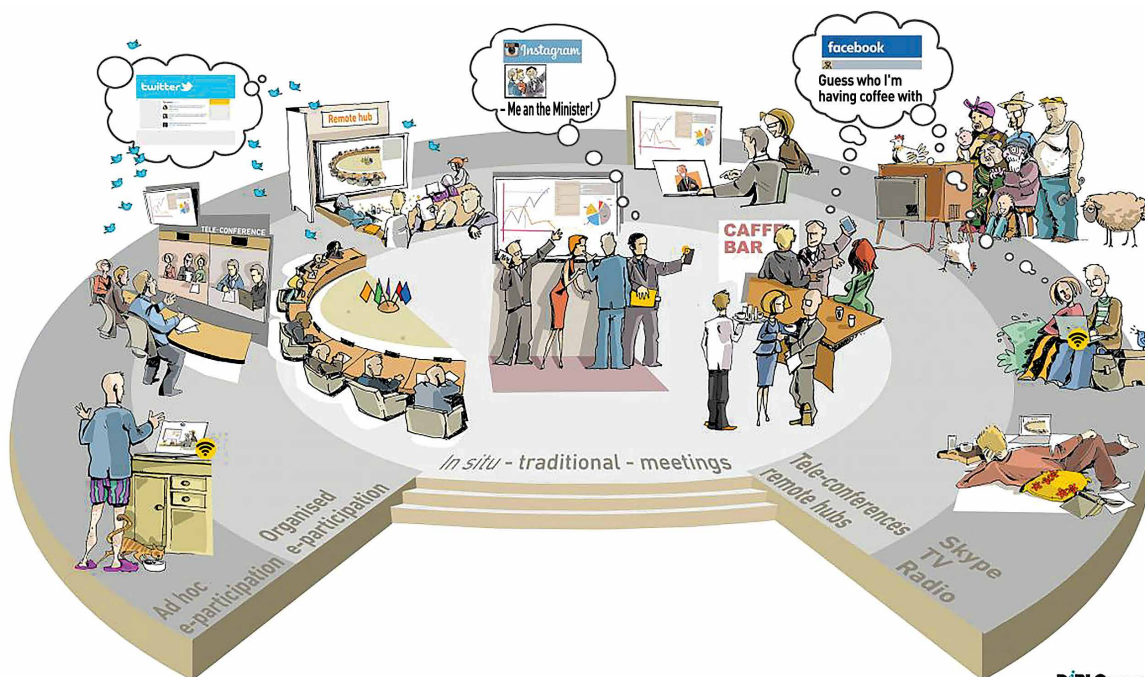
twitter

Remote hub

TELE-CONFERENCE

Instagram

- Me an the Minister!

facebook

Guess who I'm having coffee with

CAFFE BAR

In situ - traditional - meetings

Tele-conferences remote hubs

Skype TV Radio

Organised e-participation

Ad hoc e-participation

DIPLO